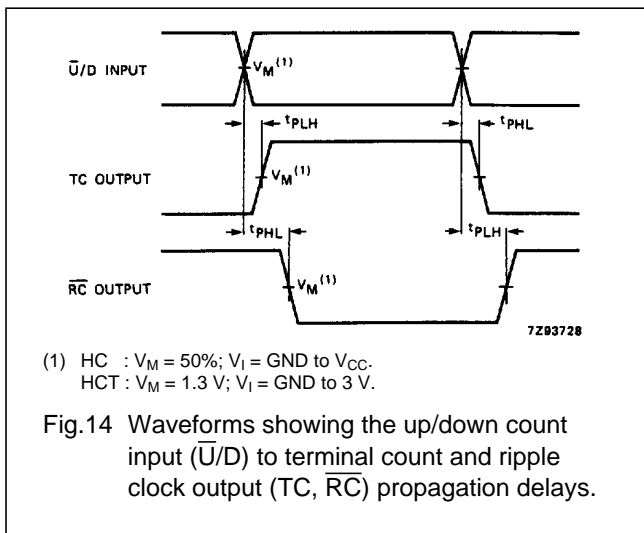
$\overline{U}$/D INPUT

$V_M^{(1)}$

$t_{PLH}$

$t_{PHL}$

TC OUTPUT

$V_M^{(1)}$

$t_{PHL}$

$t_{PLH}$

$\overline{RC}$ OUTPUT

$V_M^{(1)}$

7Z93728

(1) HC : $V_M$ = 50%; $V_I$ = GND to $V_{CC}$.
HCT : $V_M$ = 1.3 V; $V_I$ = GND to 3 V.

Fig.14 Waveforms showing the up/down count input ($\overline{U}$/D) to terminal count and ripple clock output (TC, $\overline{RC}$) propagation delays.